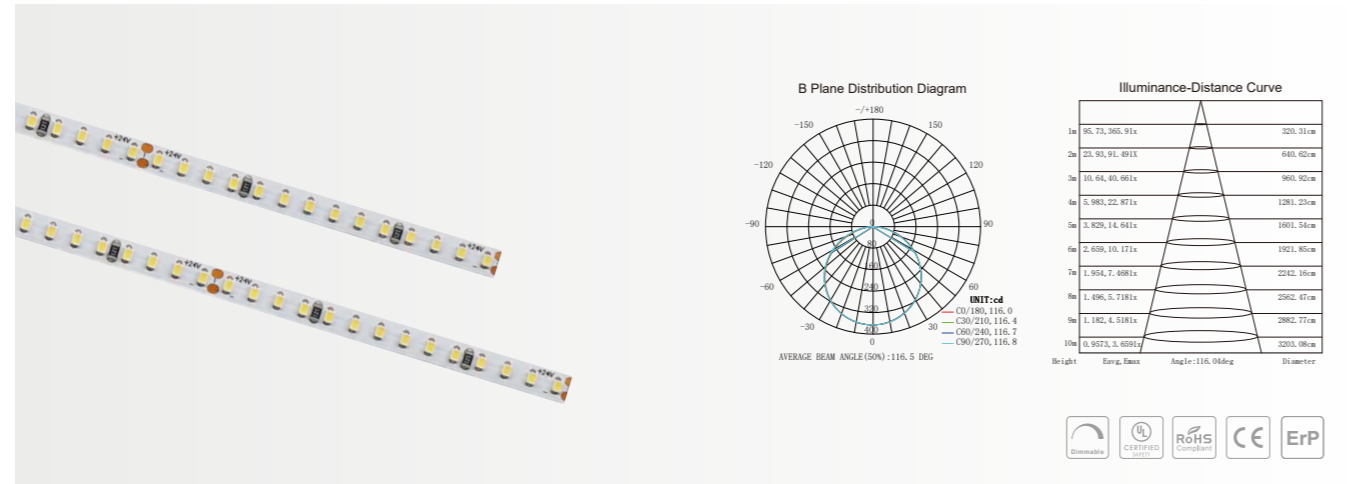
+24V +24V

+24V +24V

+24V

B Plane Distribution Diagram

-/+180
-150
150
-120
120
-90
90
-60
60
-30
30
0
0
80
160
240
320
400

UNIT:cd
C0/180, 116.0
C30/210, 116.4
C60/240, 116.7
C90/270, 116.8

AVERAGE BEAM ANGLE(50%):116.5 DEG

Illuminance-Distance Curve

| Height | Eavg,Emax | Diameter |
|---|---|---|
| 1m | 95.73, 365.91x | 320.31cm |
| 2m | 23.93, 91.491X | 640.62cm |
| 3m | 10.64, 40.661x | 960.92cm |
| 4m | 5.983, 22.871x | 1281.23cm |
| 5m | 3.829, 14.641x | 1601.54cm |
| 6m | 2.659, 10.171x | 1921.85cm |
| 7m | 1.954, 7.4681x | 2242.16cm |
| 8m | 1.496, 5.7181x | 2562.47cm |
| 9m | 1.182, 4.5181x | 2882.77cm |
| 10m | 0.9573, 3.6591x | 3203.08cm |

Angle:116.04deg

Dimmable
UL CERTIFIED SAFETY
RoHS Compliant
CE
ErP